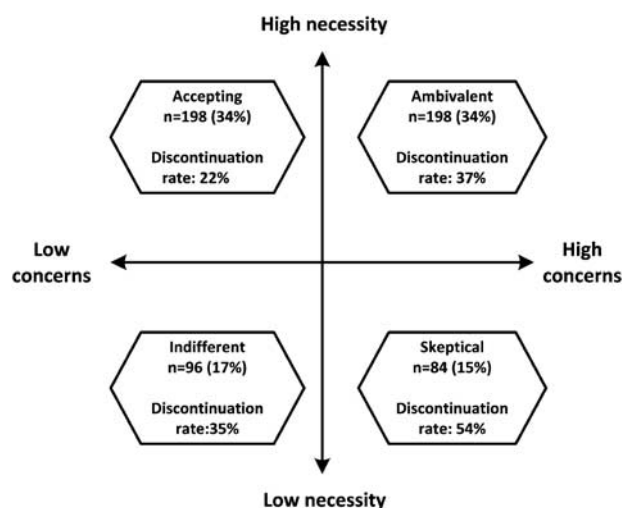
High necessity

Accepting
n=198 (34%)

Discontinuation rate: 22%

Ambivalent
n=198 (34%)

Discontinuation rate: 37%

Low concerns

High concerns

Indifferent
n=96 (17%)

Discontinuation rate:35%

Skeptical
n=84 (15%)

Discontinuation rate: 54%

Low necessity